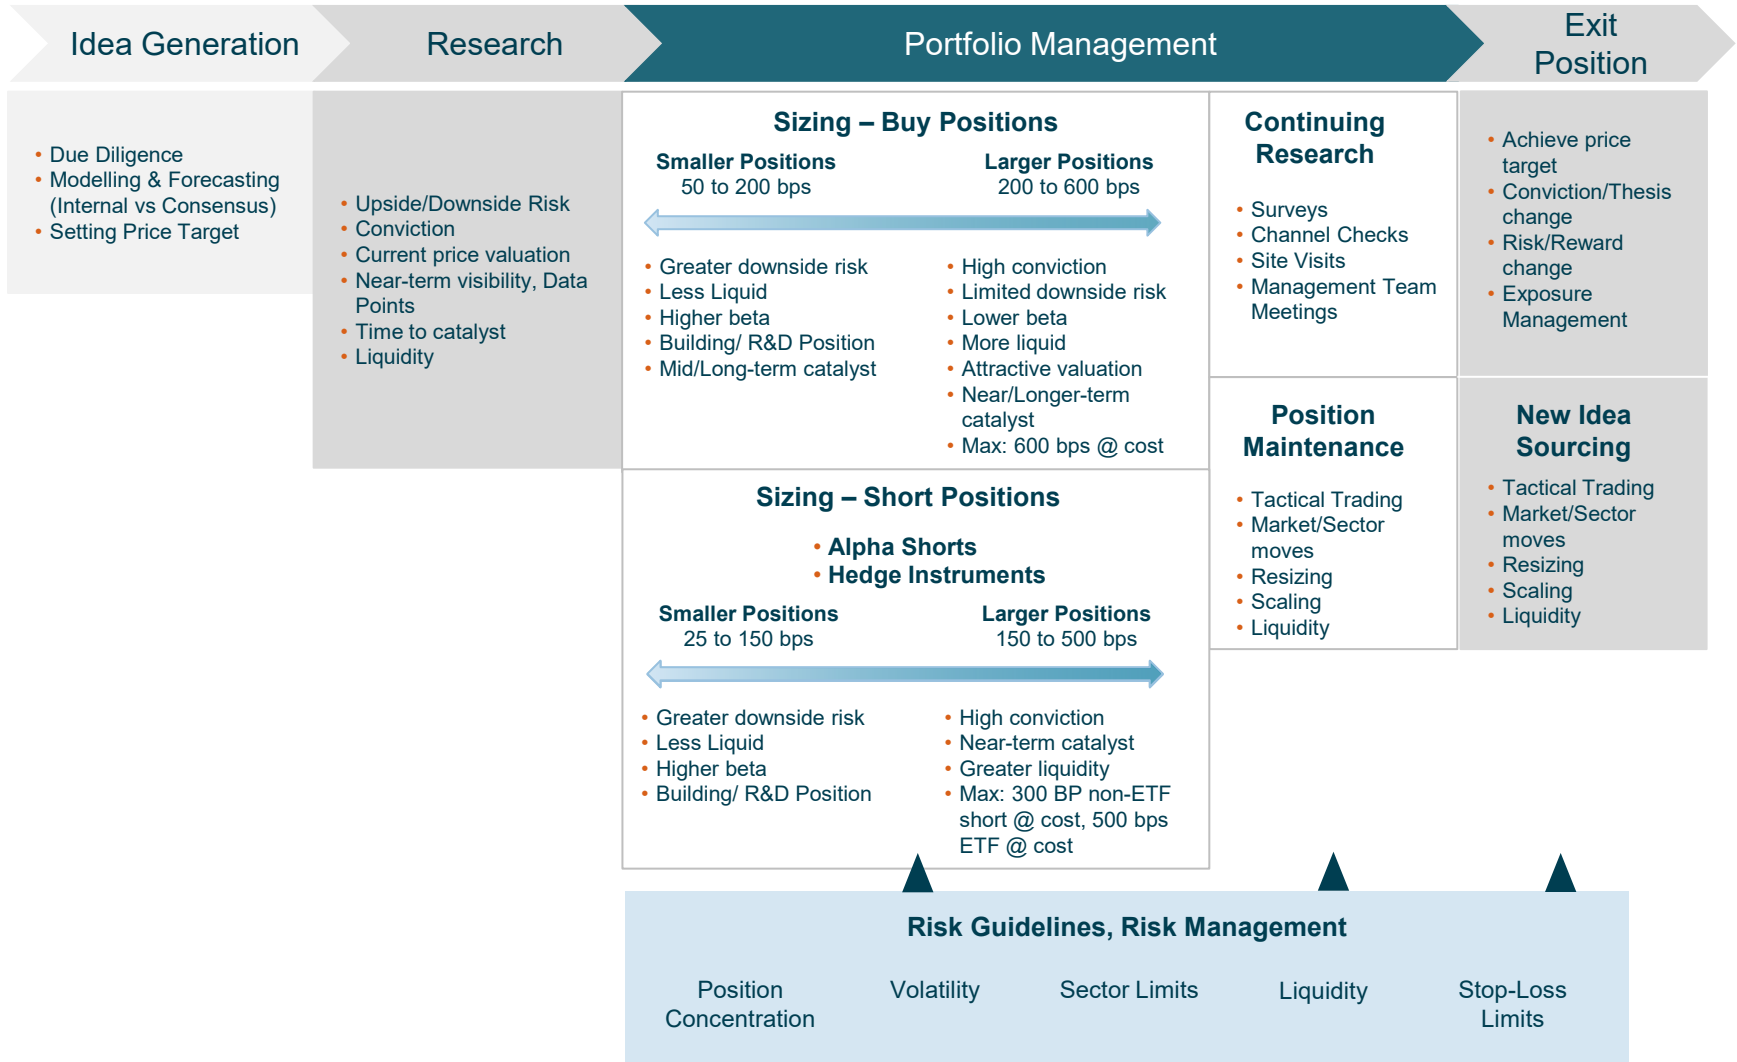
Idea Generation

Research

Portfolio Management

Exit Position

• Due Diligence
• Modelling & Forecasting (Internal vs Consensus)
• Setting Price Target

• Upside/Downside Risk
• Conviction
• Current price valuation
• Near-term visibility, Data Points
• Time to catalyst
• Liquidity

Sizing – Buy Positions

Smaller Positions
50 to 200 bps

Larger Positions
200 to 600 bps

• Greater downside risk
• Less Liquid
• Higher beta
• Building/ R&D Position
• Mid/Long-term catalyst

• High conviction
• Limited downside risk
• Lower beta
• More liquid
• Attractive valuation
• Near/Longer-term catalyst
• Max: 600 bps @ cost

Continuing Research

• Surveys
• Channel Checks
• Site Visits
• Management Team Meetings

• Achieve price target
• Conviction/Thesis change
• Risk/Reward change
• Exposure Management

Sizing – Short Positions

• Alpha Shorts
• Hedge Instruments

Smaller Positions
25 to 150 bps

Larger Positions
150 to 500 bps

• Greater downside risk
• Less Liquid
• Higher beta
• Building/ R&D Position

• High conviction
• Near-term catalyst
• Greater liquidity
• Max: 300 BP non-ETF short @ cost, 500 bps ETF @ cost

Position Maintenance

• Tactical Trading
• Market/Sector moves
• Resizing
• Scaling
• Liquidity

New Idea Sourcing

• Tactical Trading
• Market/Sector moves
• Resizing
• Scaling
• Liquidity

Risk Guidelines, Risk Management

Position Concentration

Volatility

Sector Limits

Liquidity

Stop-Loss Limits